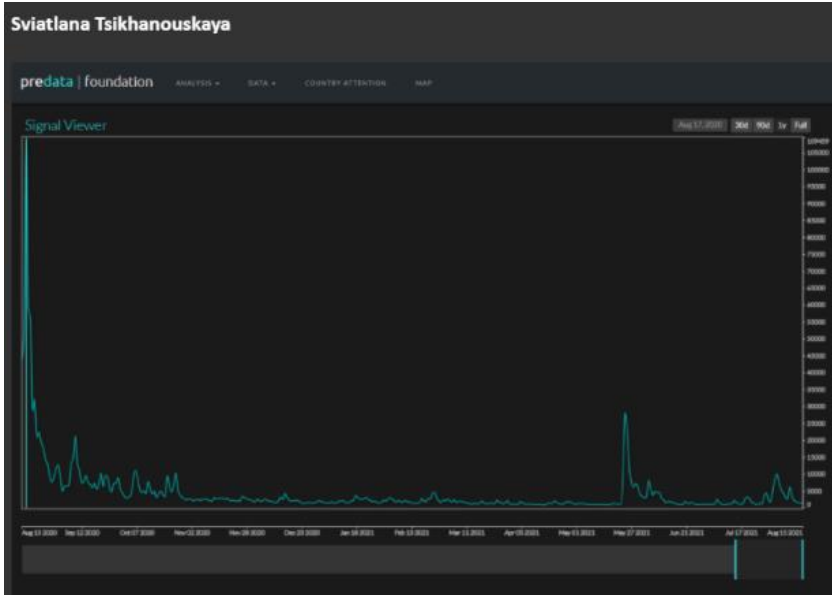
Sviatlana Tsikhanouskaya

predata | foundation ANALYSIS ▾ DATA ▾ COUNTRY ATTENTION MAP

Signal Viewer

Aug 17 2020 30d 90d 1y Full

109459
105000
100000
95000
90000
85000
80000
75000
70000
65000
60000
55000
50000
45000
40000
35000
30000
25000
20000
15000
10000
5000
0

Aug 17 2020 Sep 12 2020 Oct 07 2020 Nov 02 2020 Nov 28 2020 Dec 23 2020 Jan 18 2021 Feb 13 2021 Mar 11 2021 Apr 05 2021 May 01 2021 May 27 2021 Jun 21 2021 Jul 17 2021 Aug 13 2021